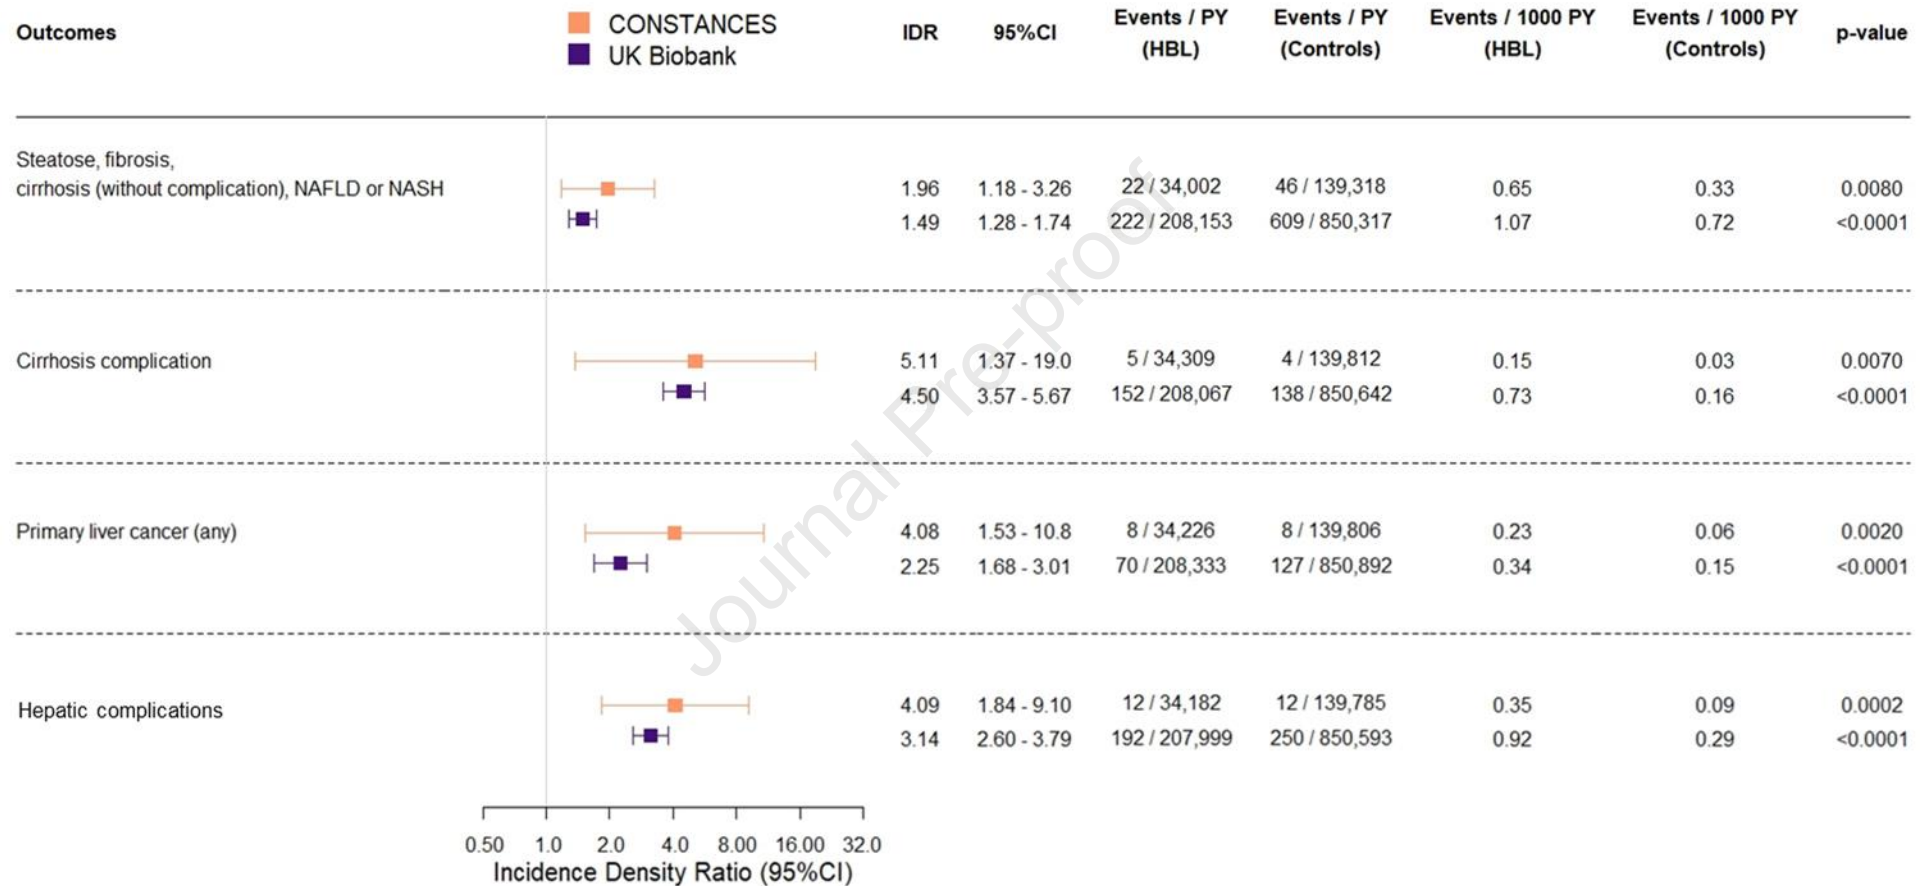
| Outcomes | CONSTANCES / UK Biobank | IDR | 95%CI | Events / PY (HBL) | Events / PY (Controls) | Events / 1000 PY (HBL) | Events / 1000 PY (Controls) | p-value |
|---|---|---|---|---|---|---|---|---|
| Steatose, fibrosis, cirrhosis (without complication), NAFLD or NASH | | 1.96 | 1.18 - 3.26 | 22 / 34,002 | 46 / 139,318 | 0.65 | 0.33 | 0.0080 |
| | | 1.49 | 1.28 - 1.74 | 222 / 208,153 | 609 / 850,317 | 1.07 | 0.72 | <0.0001 |
| Cirrhosis complication | | 5.11 | 1.37 - 19.0 | 5 / 34,309 | 4 / 139,812 | 0.15 | 0.03 | 0.0070 |
| | | 4.50 | 3.57 - 5.67 | 152 / 208,067 | 138 / 850,642 | 0.73 | 0.16 | <0.0001 |
| Primary liver cancer (any) | | 4.08 | 1.53 - 10.8 | 8 / 34,226 | 8 / 139,806 | 0.23 | 0.06 | 0.0020 |
| | | 2.25 | 1.68 - 3.01 | 70 / 208,333 | 127 / 850,892 | 0.34 | 0.15 | <0.0001 |
| Hepatic complications | | 4.09 | 1.84 - 9.10 | 12 / 34,182 | 12 / 139,785 | 0.35 | 0.09 | 0.0002 |
| | | 3.14 | 2.60 - 3.79 | 192 / 207,999 | 250 / 850,593 | 0.92 | 0.29 | <0.0001 |

0.50 1.0 2.0 4.0 8.00 16.00 32.0
Incidence Density Ratio (95%CI)

Journal Pre-proof